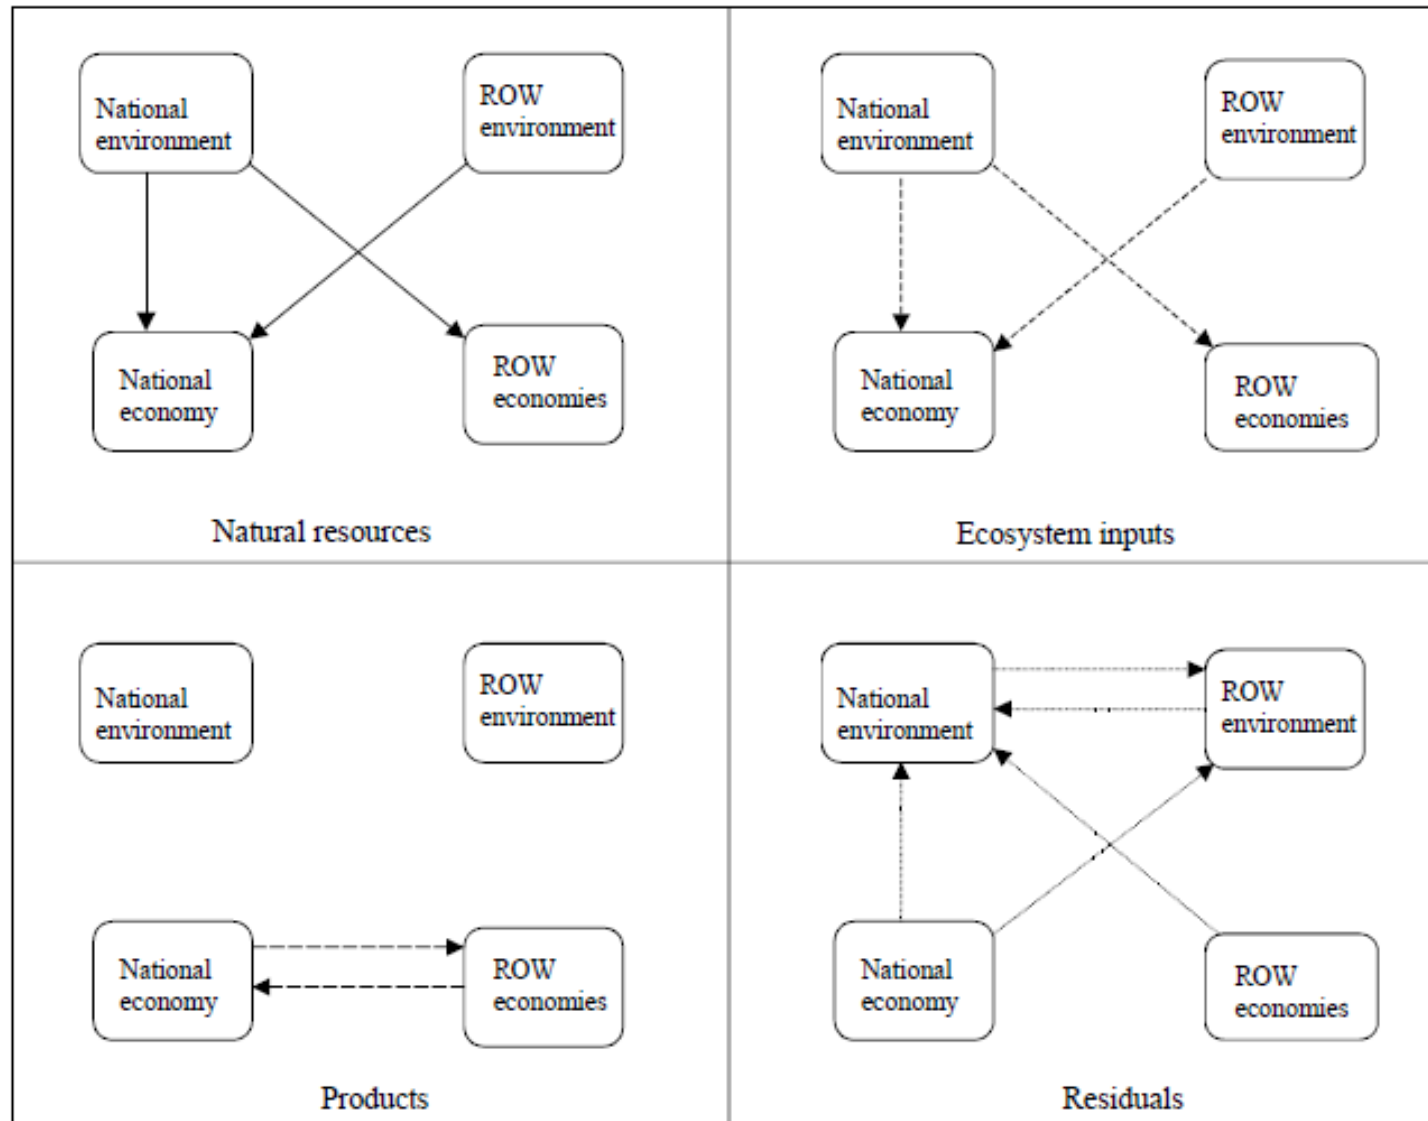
National environment

ROW environment

National economy

ROW economies

Natural resources

National environment

ROW environment

National economy

ROW economies

Ecosystem inputs

National environment

ROW environment

National economy

ROW economies

Products

National environment

ROW environment

National economy

ROW economies

Residuals